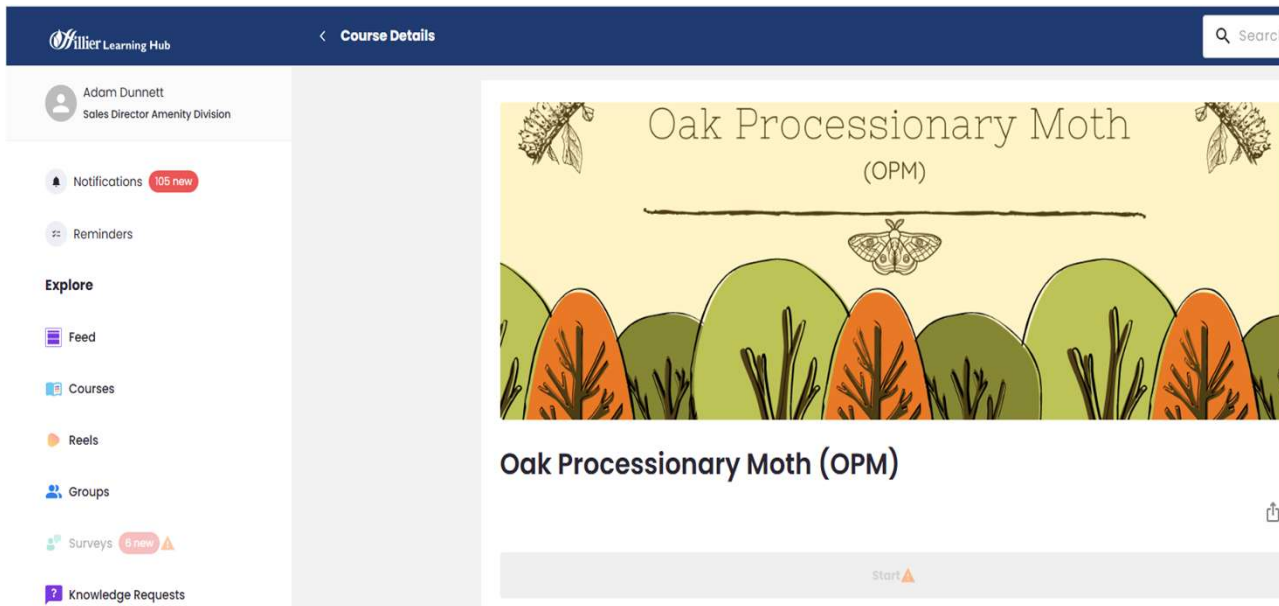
Hillier Learning Hub

< Course Details

Searc

Adam Dunnett
Sales Director Amenity Division

Notifications 105 new

Reminders

Explore

Feed

Courses

Reels

Groups

Surveys 6 new

Knowledge Requests

Oak Processionary Moth
(OPM)

Oak Processionary Moth (OPM)

Start